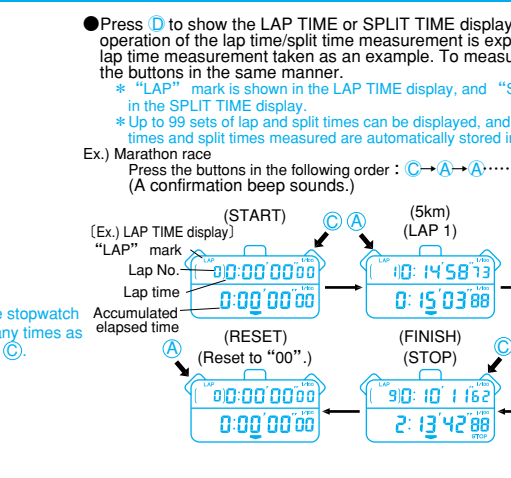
●Press Ⓓ to show the LAP TIME or SPLIT TIME display operation of the lap time/split time measurement is exp lap time measurement taken as an example. To measu the buttons in the same manner.

＊"LAP" mark is shown in the LAP TIME display, and "S in the SPLIT TIME display.

＊Up to 99 sets of lap and split times can be displayed, and times and split times measured are automatically stored in

Ex.) Marathon race

Press the buttons in the following order : Ⓒ→Ⓐ→Ⓐ····
(A confirmation beep sounds.)

(START)

Ⓒ Ⓐ

(5km)
(LAP 1)

〔Ex.) LAP TIME display〕

"LAP" mark

Lap No.

Lap time

Accumulated elapsed time

LAP 1/100

0 0:00'00"00

0:00'00"00

LAP 1/100

1 0: 14'58"73

0: 15'03"88

e stopwatch
any times as
Ⓒ.

(RESET)
Ⓐ
(Reset to "00".)

(FINISH)
(STOP)
Ⓒ

LAP 1/100

0 0:00'00"00

0:00'00"00

LAP 1/100

9 0: 10' 11"62

2: 13'42"88

STOP